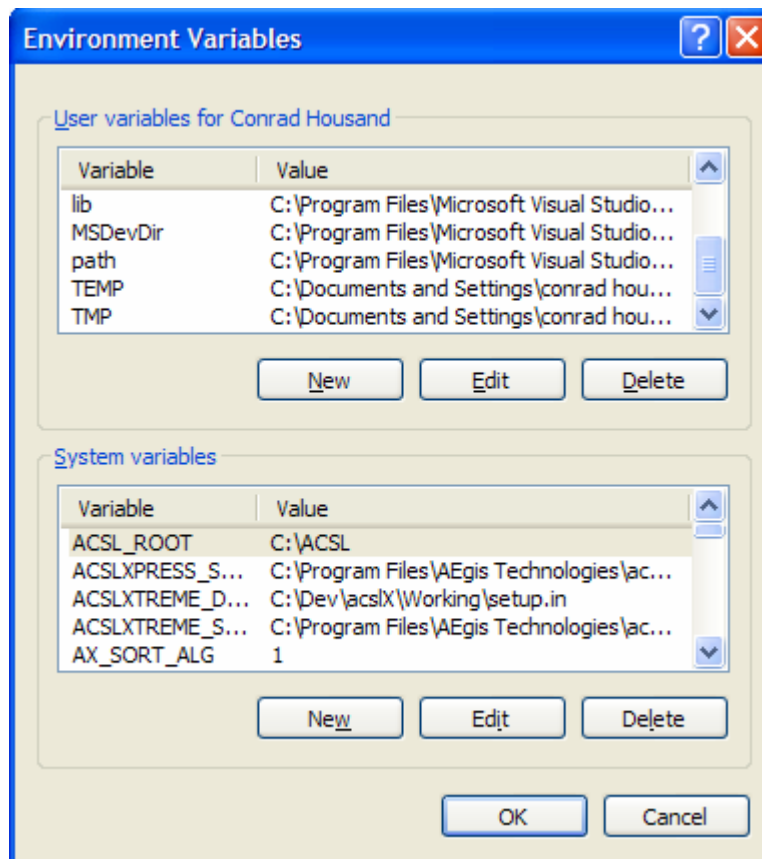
Environment Variables

User variables for Conrad Housand

| Variable | Value |
|---|---|
| lib | C:\Program Files\Microsoft Visual Studio... |
| MSDevDir | C:\Program Files\Microsoft Visual Studio... |
| path | C:\Program Files\Microsoft Visual Studio... |
| TEMP | C:\Documents and Settings\conrad hou... |
| TMP | C:\Documents and Settings\conrad hou... |

New Edit Delete

System variables

| Variable | Value |
|---|---|
| ACSL_ROOT | C:\ACSL |
| ACSLXPRESS_S... | C:\Program Files\AEgis Technologies\ac... |
| ACSLXTREME_D... | C:\Dev\acslX\Working\setup.in |
| ACSLXTREME_S... | C:\Program Files\AEgis Technologies\ac... |
| AX_SORT_ALG | 1 |

New Edit Delete

OK Cancel